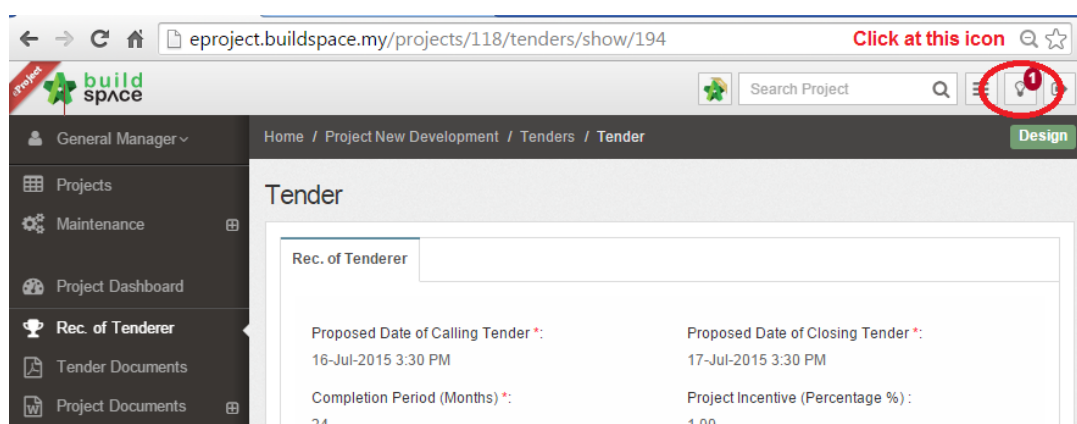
eproject.buildspace.my/projects/118/tenders/show/194

Click at this icon

eProject

build space

Search Project

1

General Manager

Home / Project New Development / Tenders / Tender

Design

Projects

Maintenance

Project Dashboard

Rec. of Tenderer

Tender Documents

Project Documents

Tender

Rec. of Tenderer

Proposed Date of Calling Tender *:

16-Jul-2015 3:30 PM

Proposed Date of Closing Tender *:

17-Jul-2015 3:30 PM

Completion Period (Months) *:

24

Project Incentive (Percentage %) :

1.00